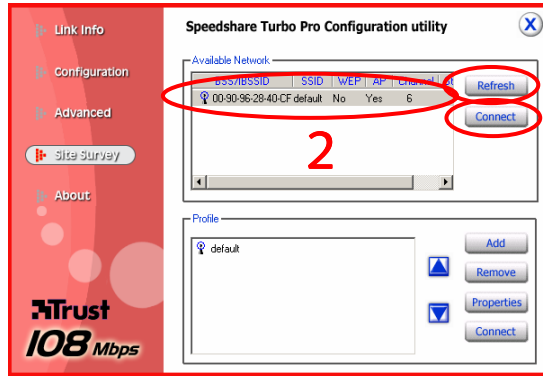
Link Info

Configuration

Advanced

Site Survey

About

Trust
108 Mbps

Speedshare Turbo Pro Configuration utility

Available Network

| BSS/IBSSID | SSID | WEP | AP | Channel | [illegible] |
|---|---|---|---|---|---|
| 00-90-96-28-40-CF | default | No | Yes | 6 | |

Refresh

Connect

2

Profile

default

Add

Remove

Properties

Connect